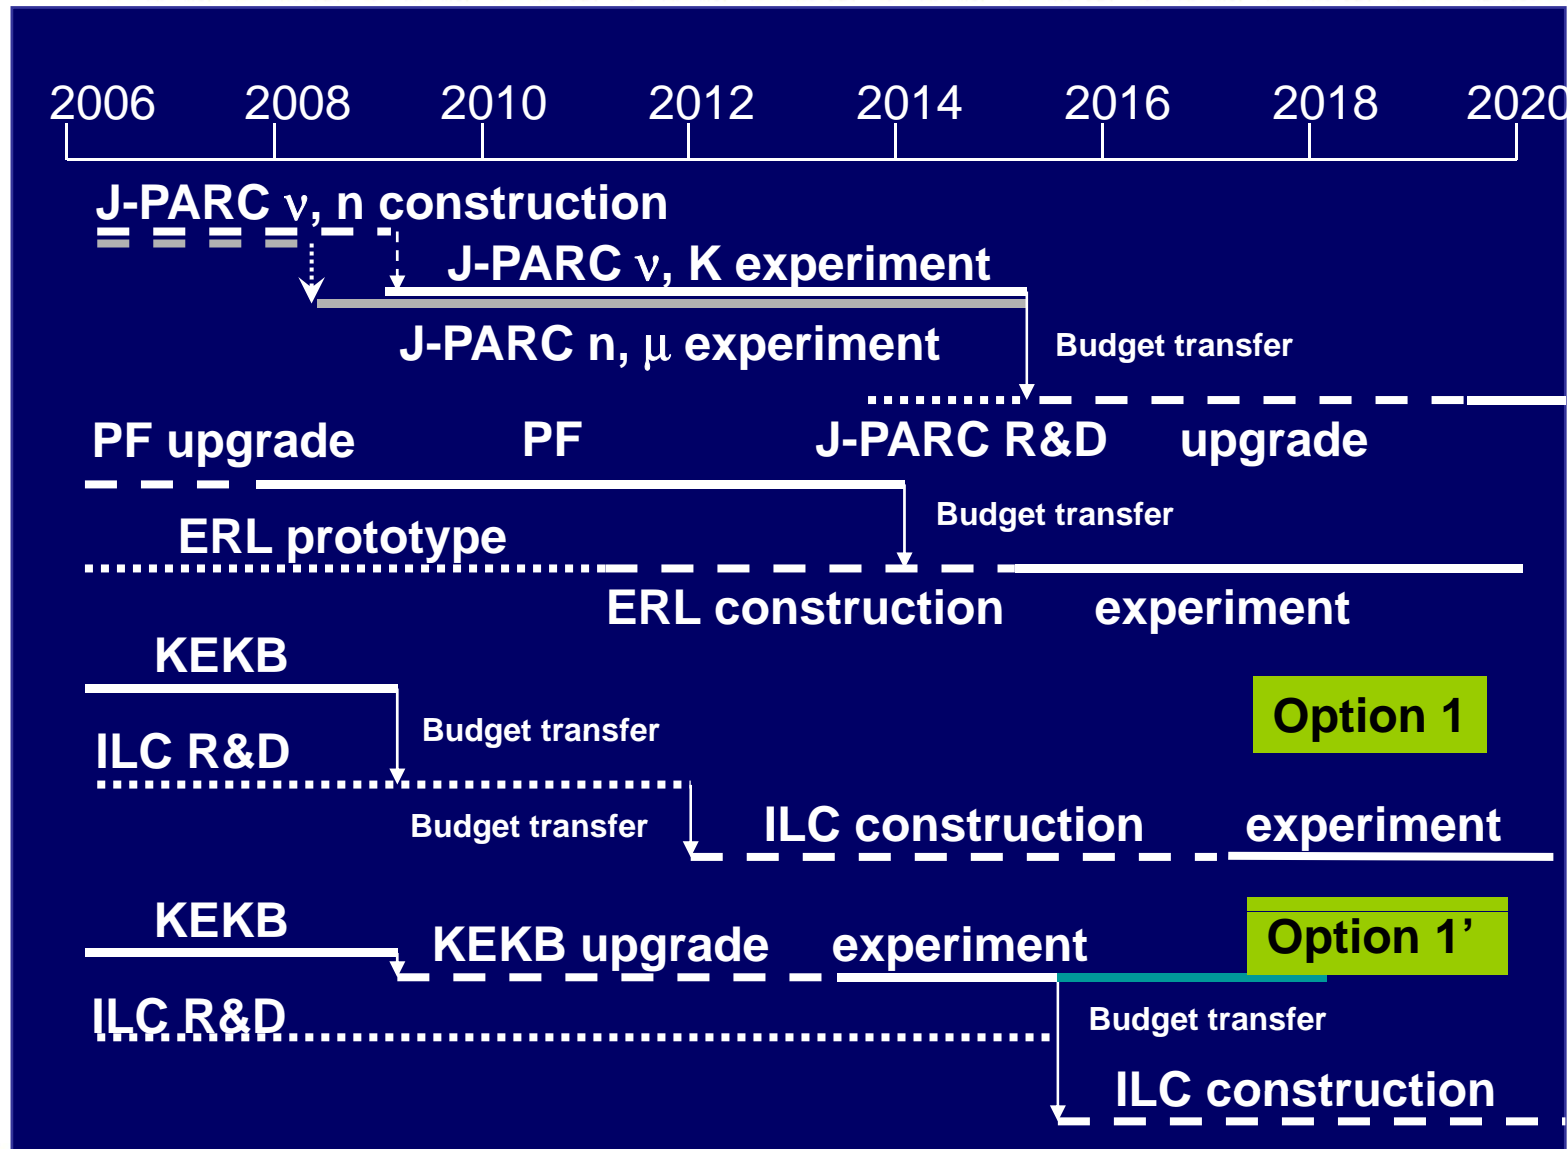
2006 2008 2010 2012 2014 2016 2018 2020

J-PARC ν, n construction

J-PARC ν, K experiment

J-PARC n, μ experiment

Budget transfer

PF upgrade PF J-PARC R&D upgrade

Budget transfer

ERL prototype

ERL construction experiment

KEKB

Option 1

ILC R&D

Budget transfer

Budget transfer

ILC construction experiment

KEKB

KEKB upgrade experiment

Option 1’

ILC R&D

Budget transfer

ILC construction